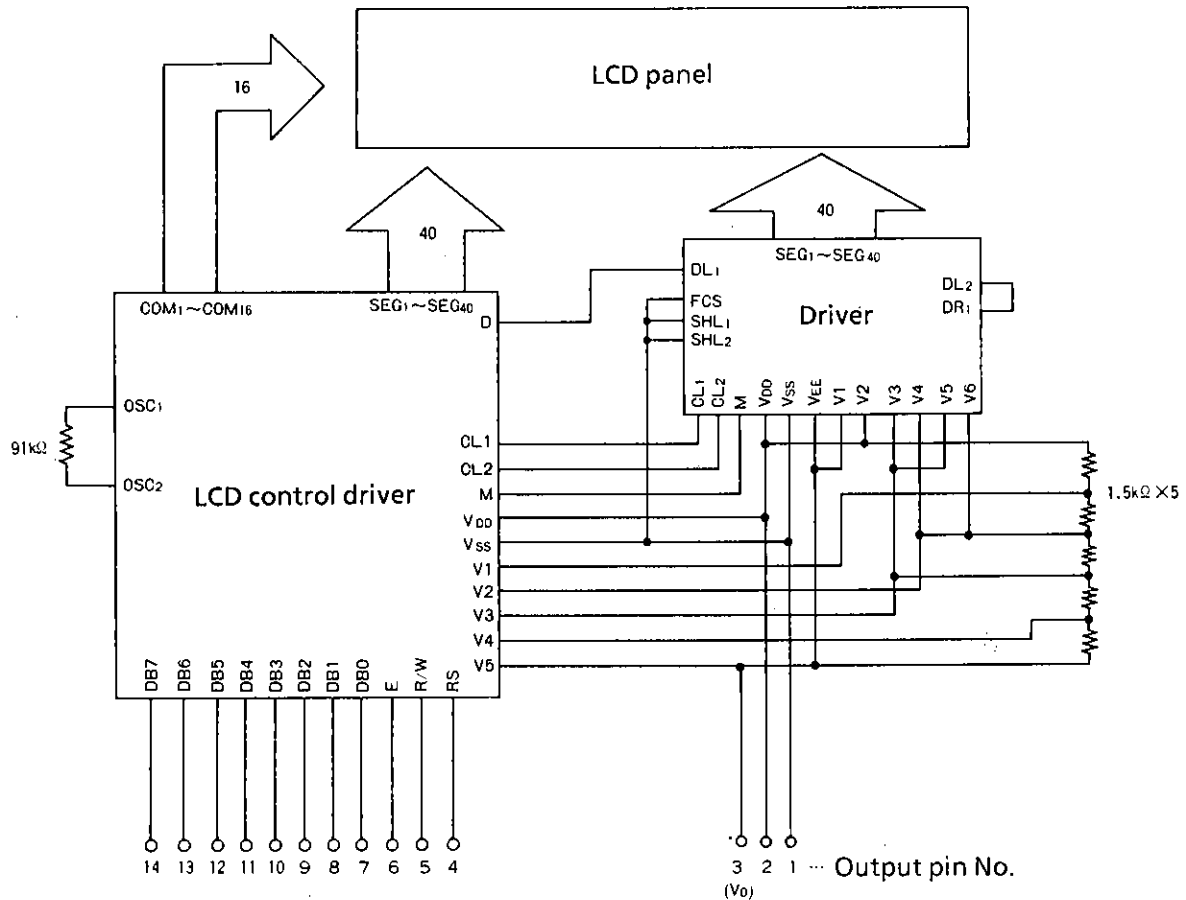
LCD panel

16

40

40

SEG$_1$~SEG$_{40}$

DL$_1$

FCS

SHL$_1$

SHL$_2$

Driver

DL$_2$

DR$_1$

CL$_1$ CL$_2$ M V$_{DD}$ V$_{SS}$ V$_{EE}$ V1 V2 V3 V4 V5 V6

COM$_1$~COM$_{16}$

SEG$_1$~SEG$_{40}$

D

OSC$_1$

91k$\Omega$

OSC$_2$

LCD control driver

CL1

CL2

M

V$_{DD}$

V$_{SS}$

V1

V2

V3

V4

V5

1.5k$\Omega$ ×5

DB7 DB6 DB5 DB4 DB3 DB2 DB1 DB0 E R/W RS

14 13 12 11 10 9 8 7 6 5 4

3 2 1 ··· Output pin No.

(V$_0$)